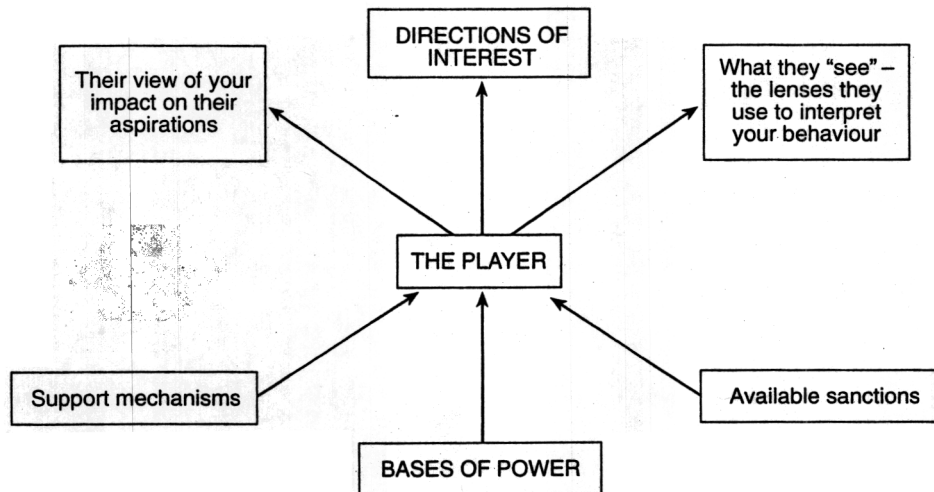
DIRECTIONS OF INTEREST

Their view of your impact on their aspirations

What they "see" – the lenses they use to interpret your behaviour

THE PLAYER

Support mechanisms

Available sanctions

BASES OF POWER